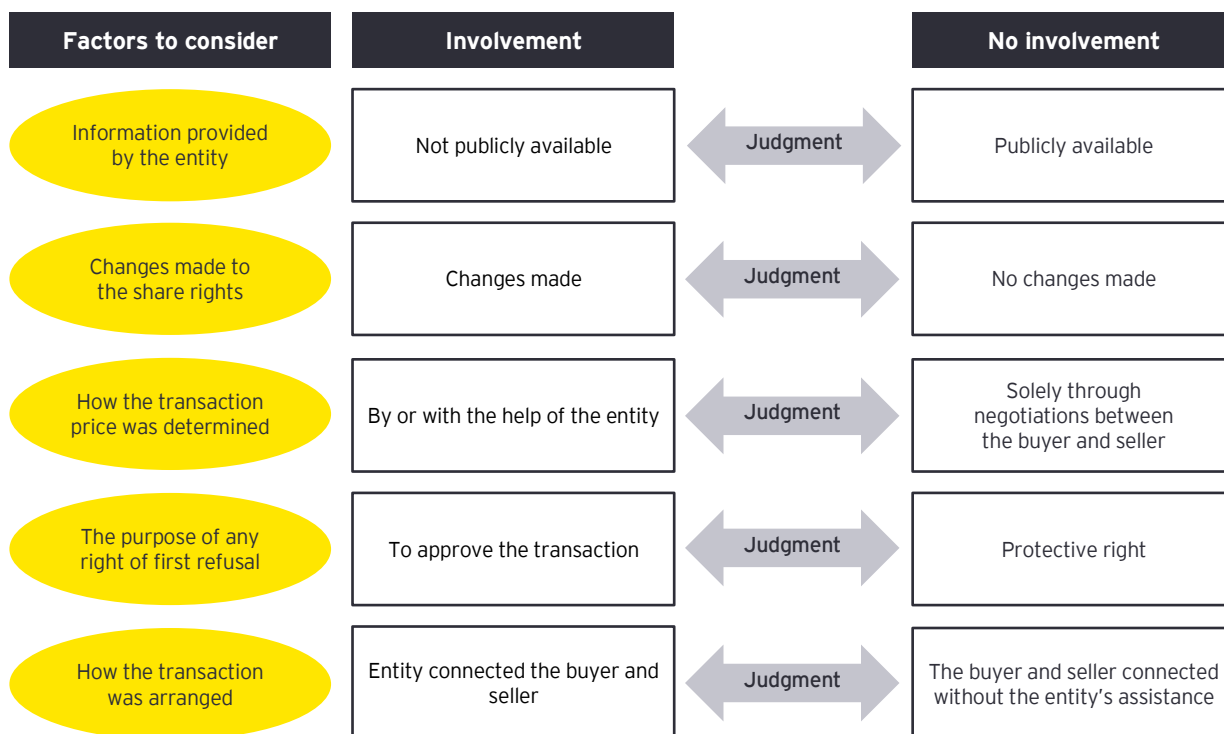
| Factors to consider | Involvement | | No involvement |
|---|---|---|---|
| Information provided by the entity | Not publicly available | Judgment | Publicly available |
| Changes made to the share rights | Changes made | Judgment | No changes made |
| How the transaction price was determined | By or with the help of the entity | Judgment | Solely through negotiations between the buyer and seller |
| The purpose of any right of first refusal | To approve the transaction | Judgment | Protective right |
| How the transaction was arranged | Entity connected the buyer and seller | Judgment | The buyer and seller connected without the entity's assistance |